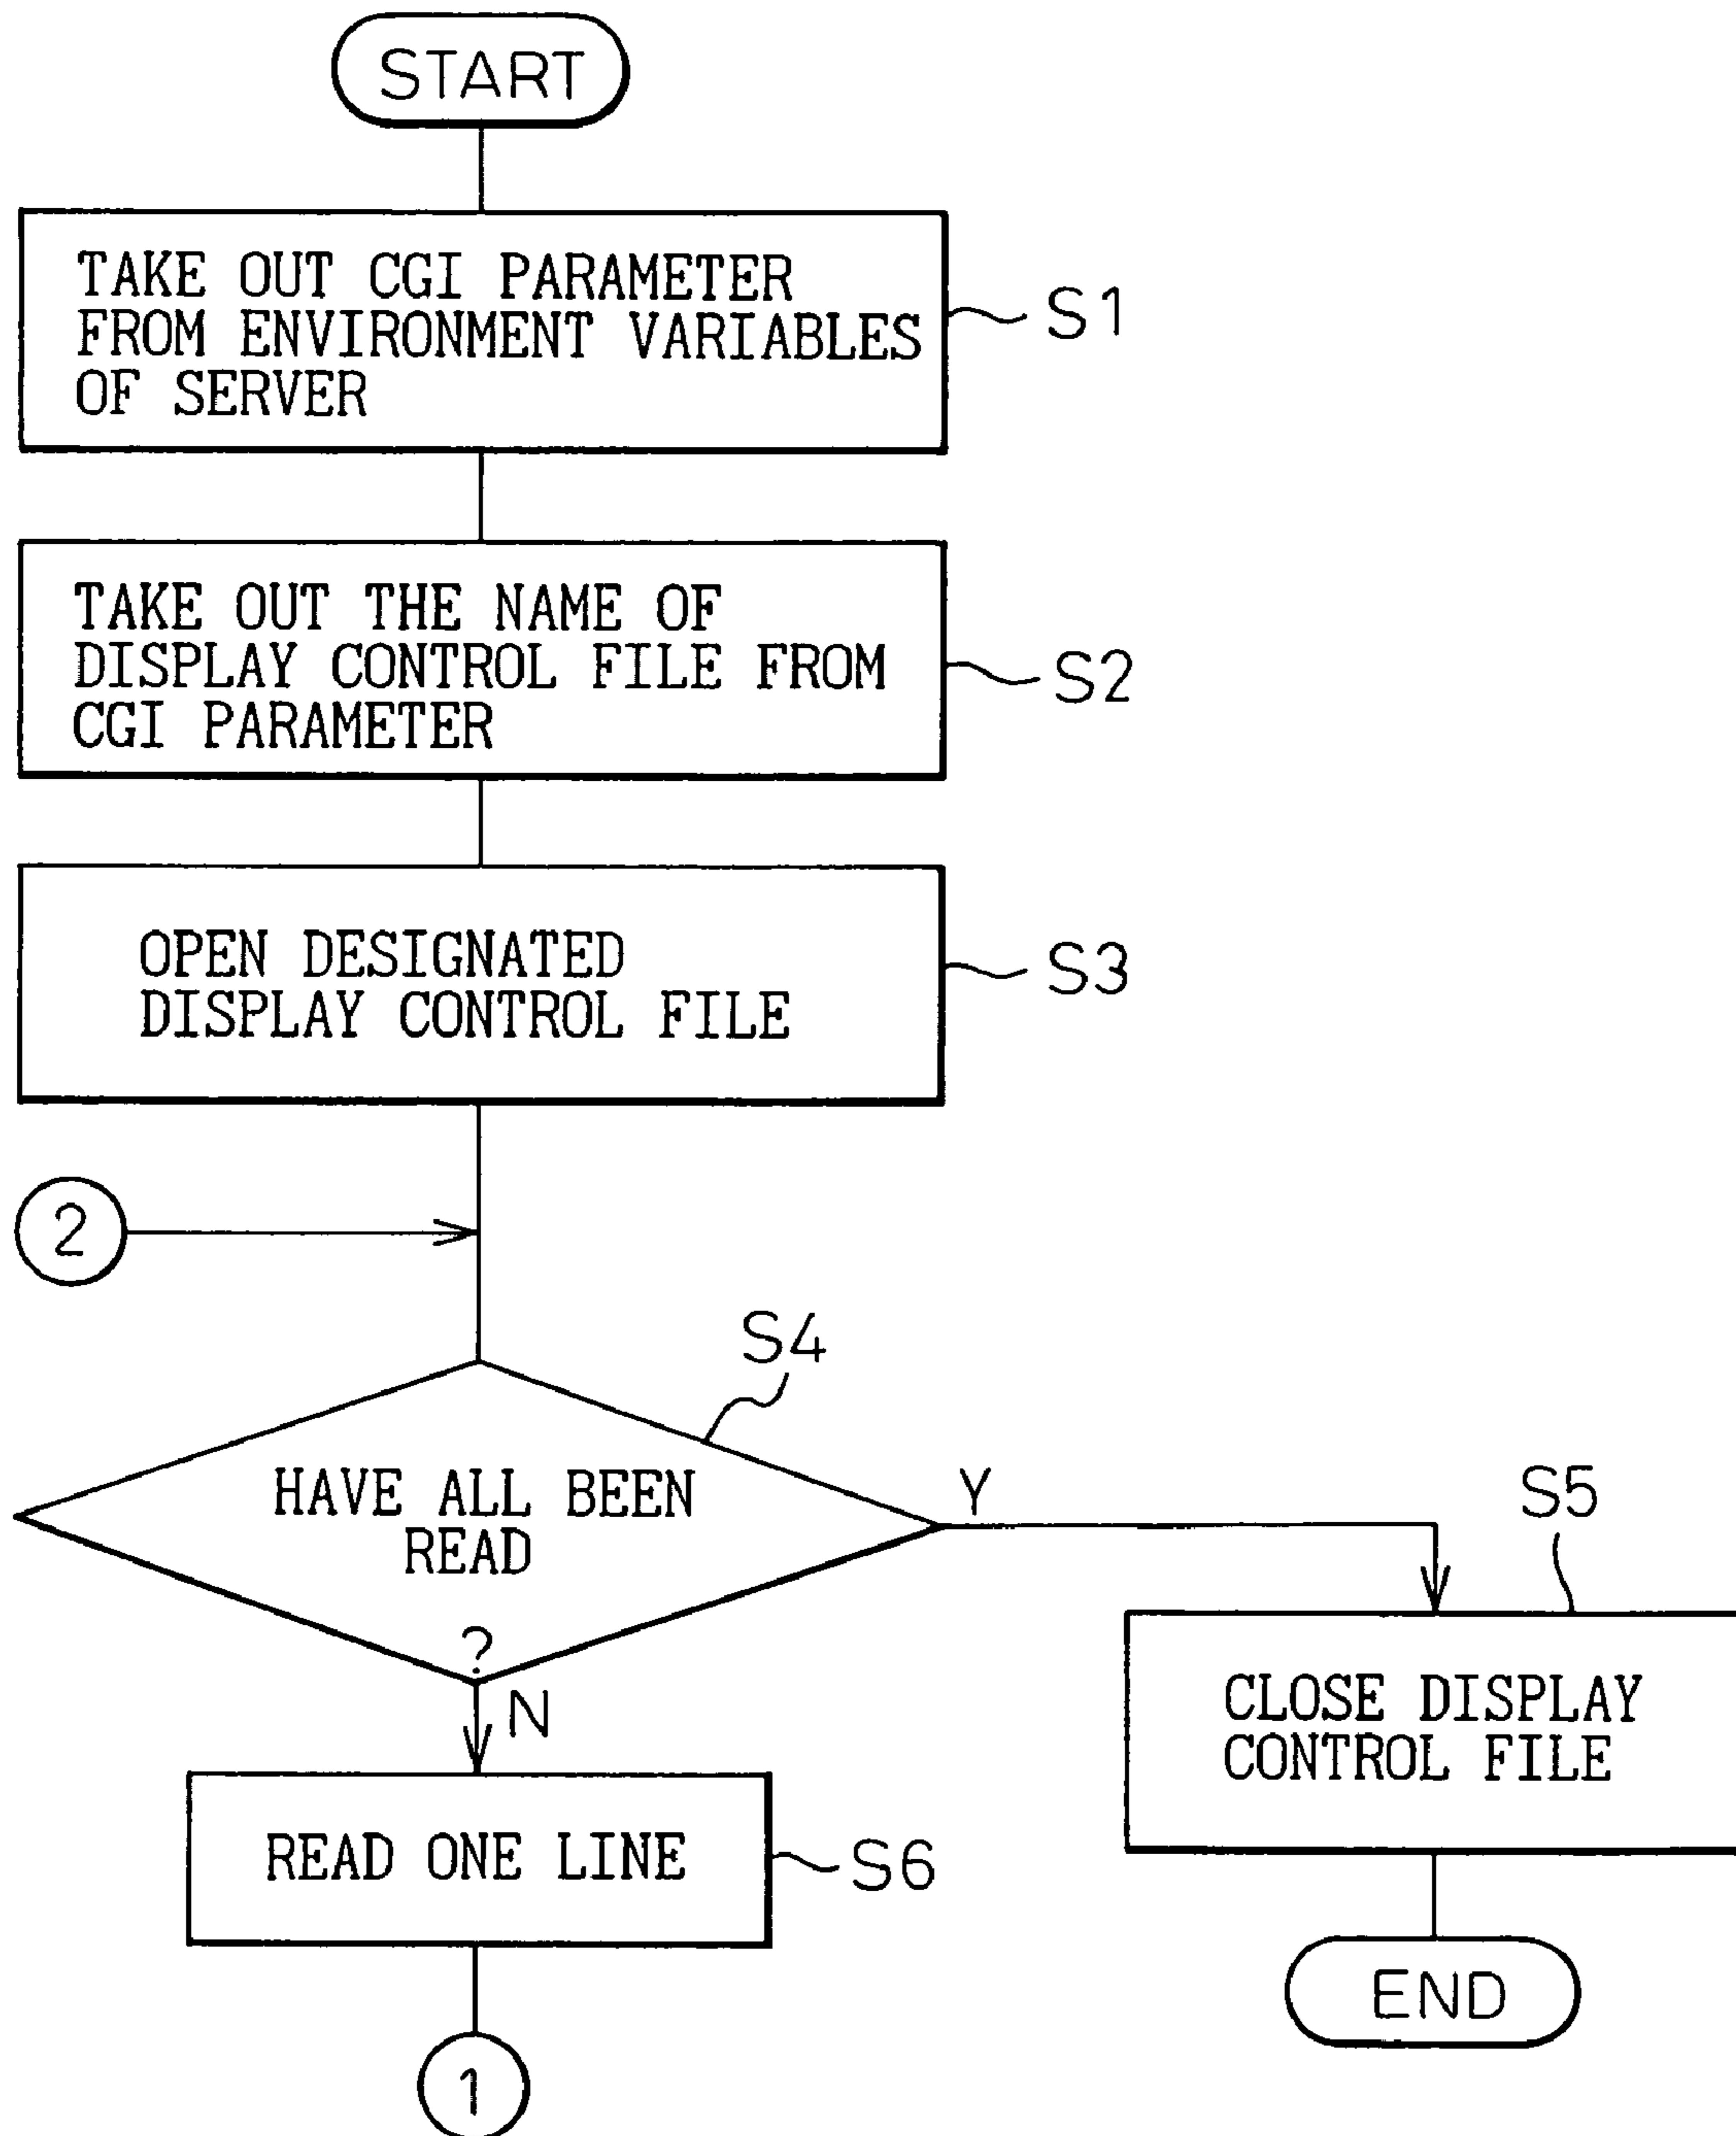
START

TAKE OUT CGI PARAMETER FROM ENVIRONMENT VARIABLES OF SERVER

S1

TAKE OUT THE NAME OF DISPLAY CONTROL FILE FROM CGI PARAMETER

S2

OPEN DESIGNATED DISPLAY CONTROL FILE

S3

2

S4

HAVE ALL BEEN READ ?

Y

S5

N

READ ONE LINE

S6

CLOSE DISPLAY CONTROL FILE

END

1